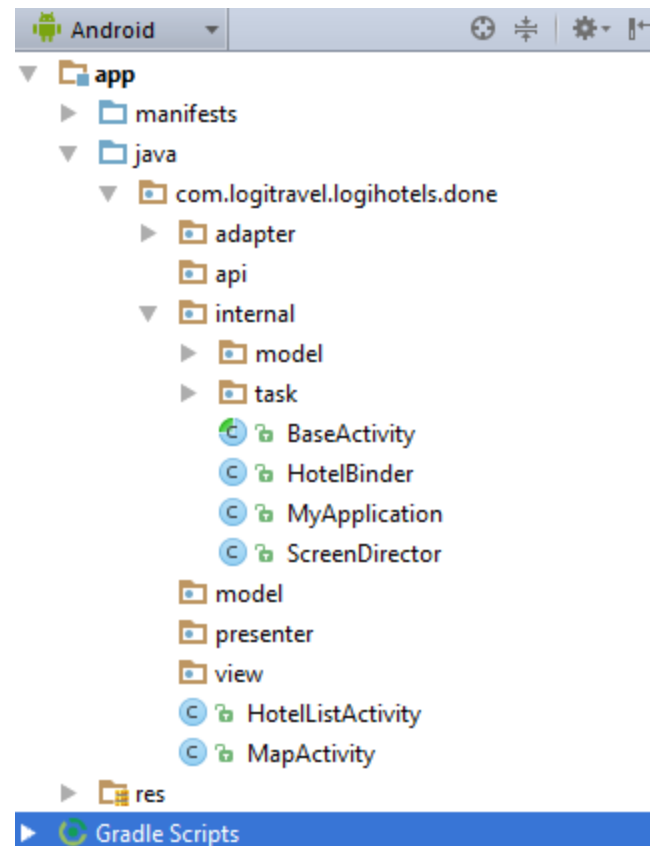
Android

app
manifests
java
com.logitravel.logihotels.done
adapter
api
internal
model
task
BaseActivity
HotelBinder
MyApplication
ScreenDirector
model
presenter
view
HotelListActivity
MapActivity
res
Gradle Scripts